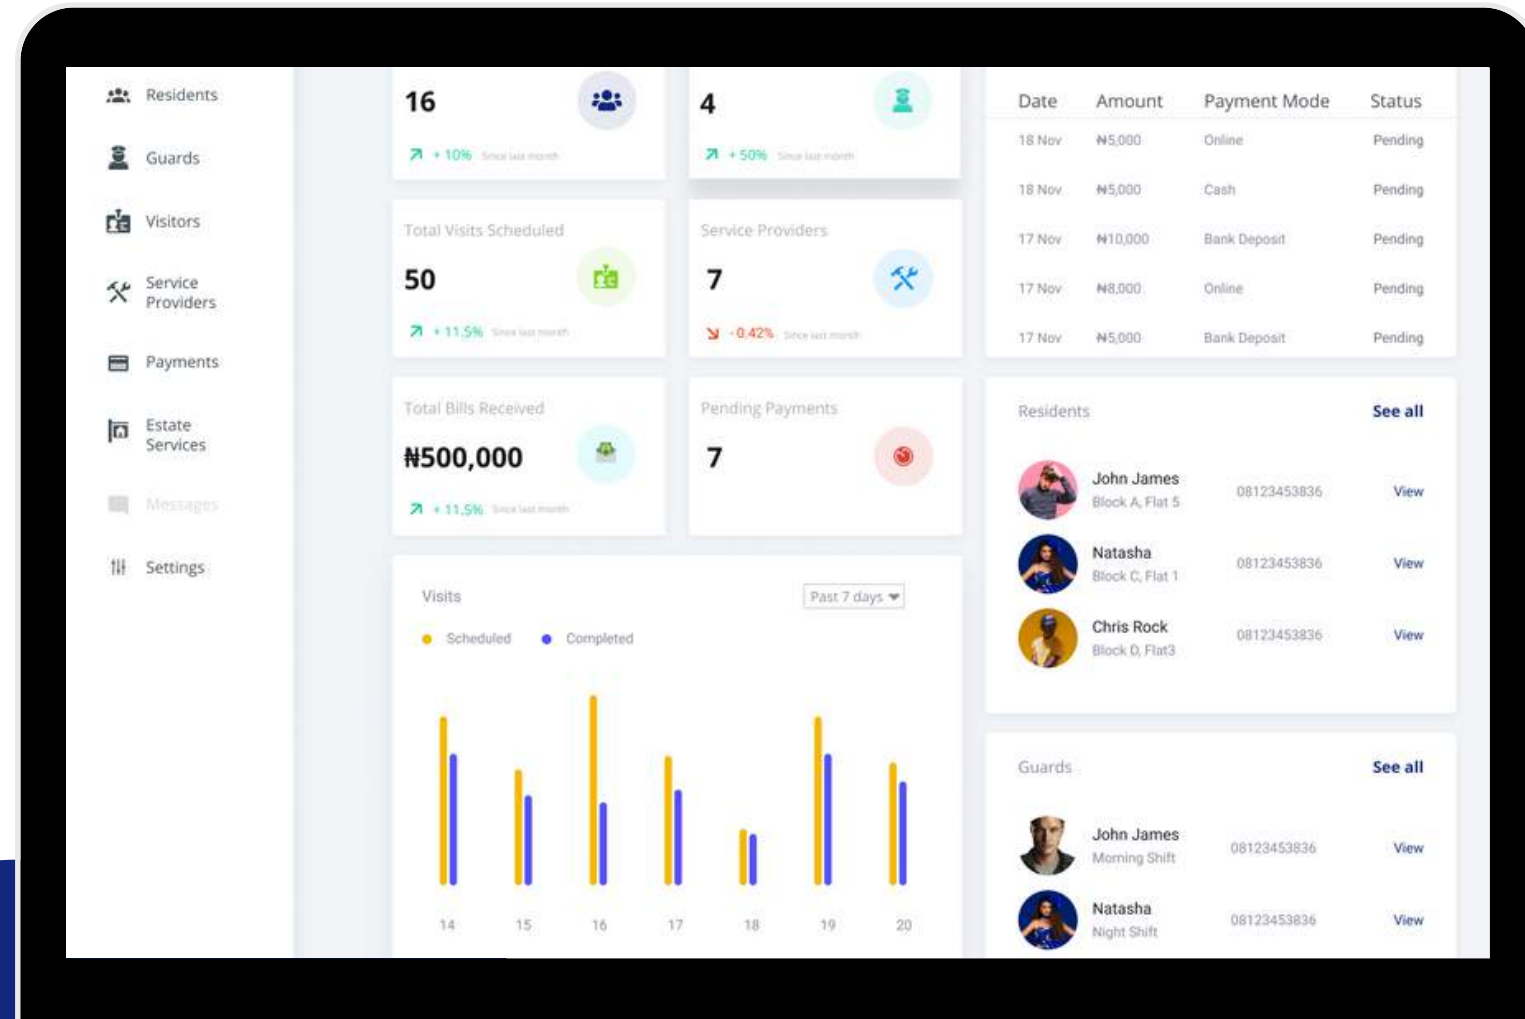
Residents
Guards
Visitors
Service Providers
Payments
Estate Services
Messages
Settings

16
+ 10% Since last month

4
+ 50% Since last month

Total Visits Scheduled
50
+ 11.5% Since last month

Service Providers
7
- 0.42% Since last month

Total Bills Received
₦500,000
+ 11.5% Since last month

Pending Payments
7

| Date | Amount | Payment Mode | Status |
|---|---|---|---|
| 18 Nov | ₦5,000 | Online | Pending |
| 18 Nov | ₦5,000 | Cash | Pending |
| 17 Nov | ₦10,000 | Bank Deposit | Pending |
| 17 Nov | ₦8,000 | Online | Pending |
| 17 Nov | ₦5,000 | Bank Deposit | Pending |

Residents
See all
John James
Block A, Flat 5
08123453836
View
Natasha
Block C, Flat 1
08123453836
View
Chris Rock
Block D, Flat3
08123453836
View

Visits
Past 7 days
Scheduled
Completed
14
15
16
17
18
19
20

Guards
See all
John James
Morning Shift
08123453836
View
Natasha
Night Shift
08123453836
View